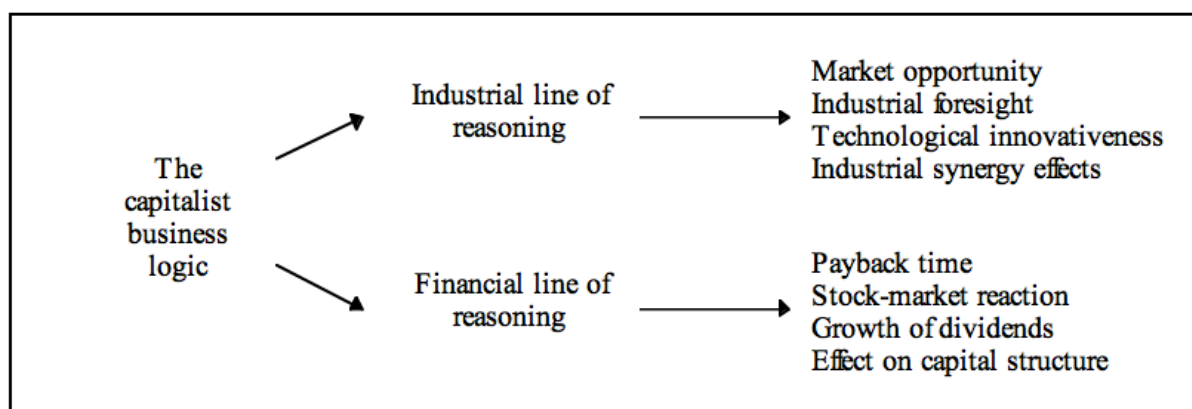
The capitalist business logic

Industrial line of reasoning

Market opportunity
Industrial foresight
Technological innovativeness
Industrial synergy effects

Financial line of reasoning

Payback time
Stock-market reaction
Growth of dividends
Effect on capital structure